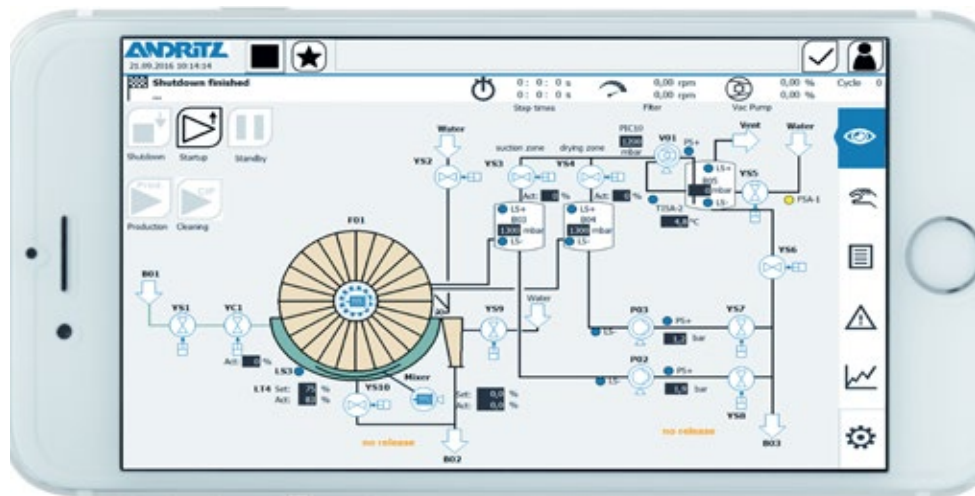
ANDRITZ
21.09.2016 10:14:14

Shutdown finished
...

0 : 0 : 0 s
0 : 0 : 0 s
Step times

0,00 rpm
0,00 rpm
Filter

Vac Pump

0,00 %
0,00 %

Cycle 0

Shutdown
Startup
Standby

Production
Cleaning

Water
YS2
suction zone
drying zone
YS3
YS4
PIC10
1200
mbar
V01
PS+
Vent
Water
YS5
LS+
B05
mbar
LS-
FSA-1
TISA-2
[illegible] °C

Act: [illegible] %
Act: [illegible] %

LS+
B03
1300 mbar
LS-

LS+
B04
1300 mbar
LS-

F01

B01
YS1
YC1
Act: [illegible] %
LS3
LT4 Set: 75 %
Act: 82 %
YS10
Mixer
no release
B02

YS9
Water
Set: 0,0 %
Act: 0,0 %

P03
LS-
PS+
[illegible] bar
YS7
YS6

P02
LS-
PS+
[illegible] bar
YS8
no release
B03